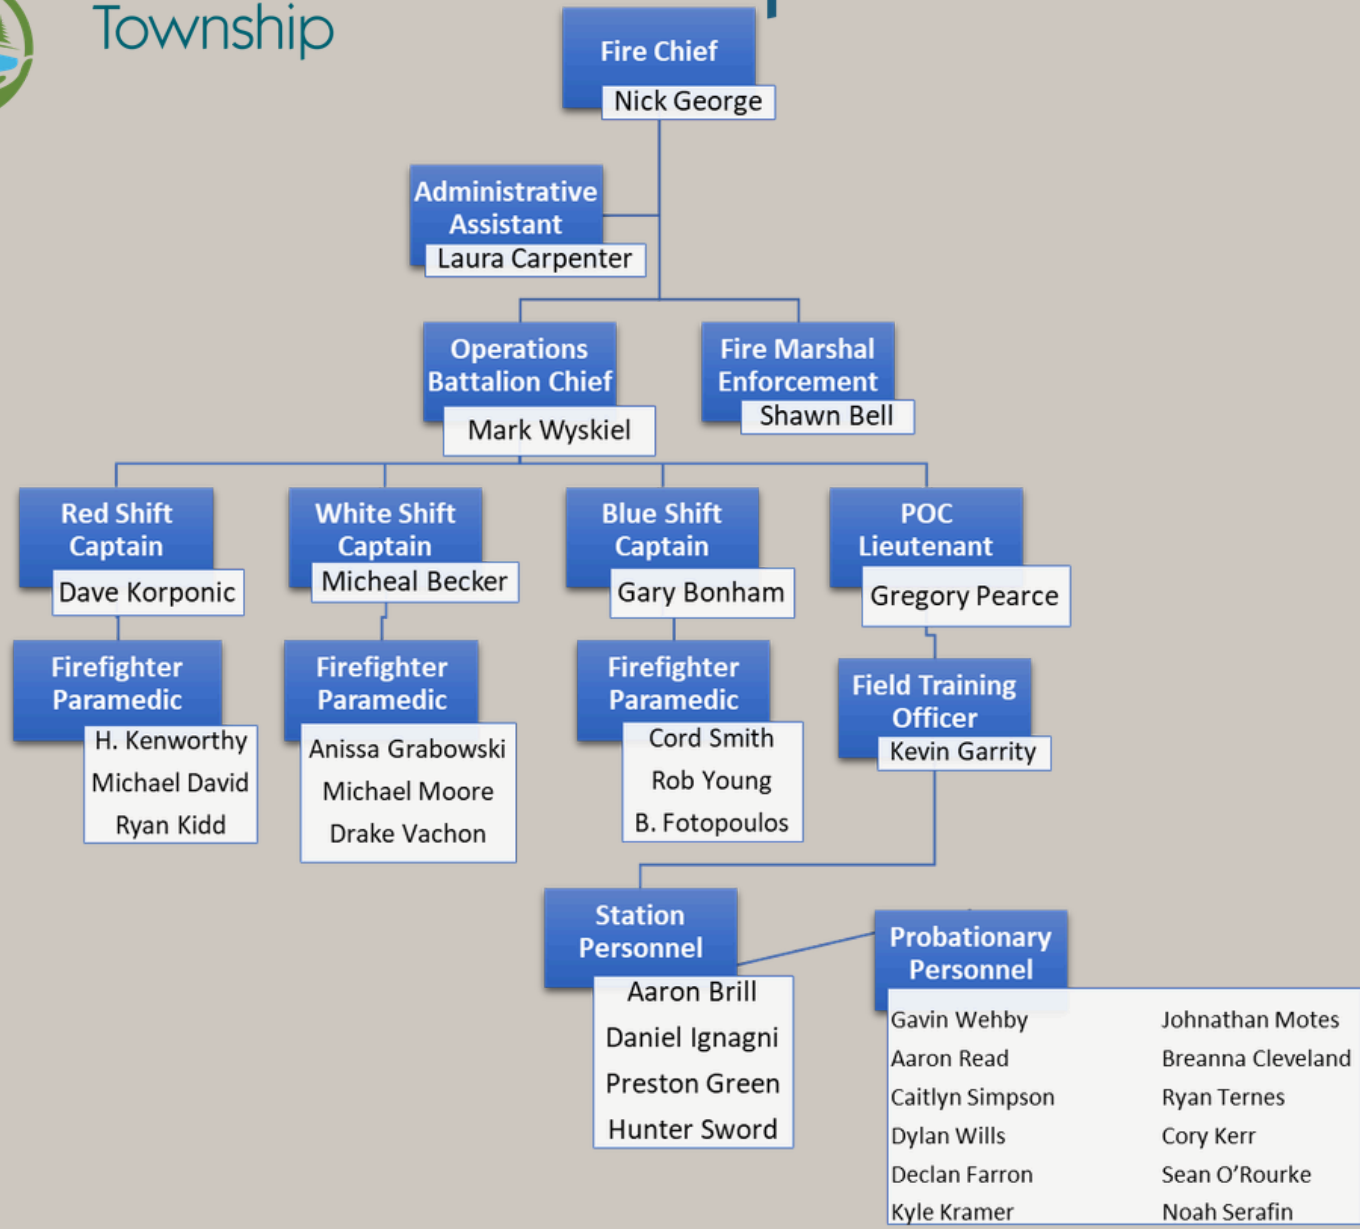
Township

Fire Chief
Nick George

Administrative Assistant
Laura Carpenter

Operations Battalion Chief
Mark Wyskiel

Fire Marshal Enforcement
Shawn Bell

Red Shift Captain
Dave Korponic

White Shift Captain
Micheal Becker

Blue Shift Captain
Gary Bonham

POC Lieutenant
Gregory Pearce

Firefighter Paramedic
H. Kenworthy
Michael David
Ryan Kidd

Firefighter Paramedic
Anissa Grabowski
Michael Moore
Drake Vachon

Firefighter Paramedic
Cord Smith
Rob Young
B. Fotopoulos

Field Training Officer
Kevin Garrity

Station Personnel
Aaron Brill
Daniel Ignagni
Preston Green
Hunter Sword

Probationary Personnel
Gavin Wehby
Aaron Read
Caitlyn Simpson
Dylan Wills
Declan Farron
Kyle Kramer
Johnathan Motes
Breanna Cleveland
Ryan Ternes
Cory Kerr
Sean O'Rourke
Noah Serafin